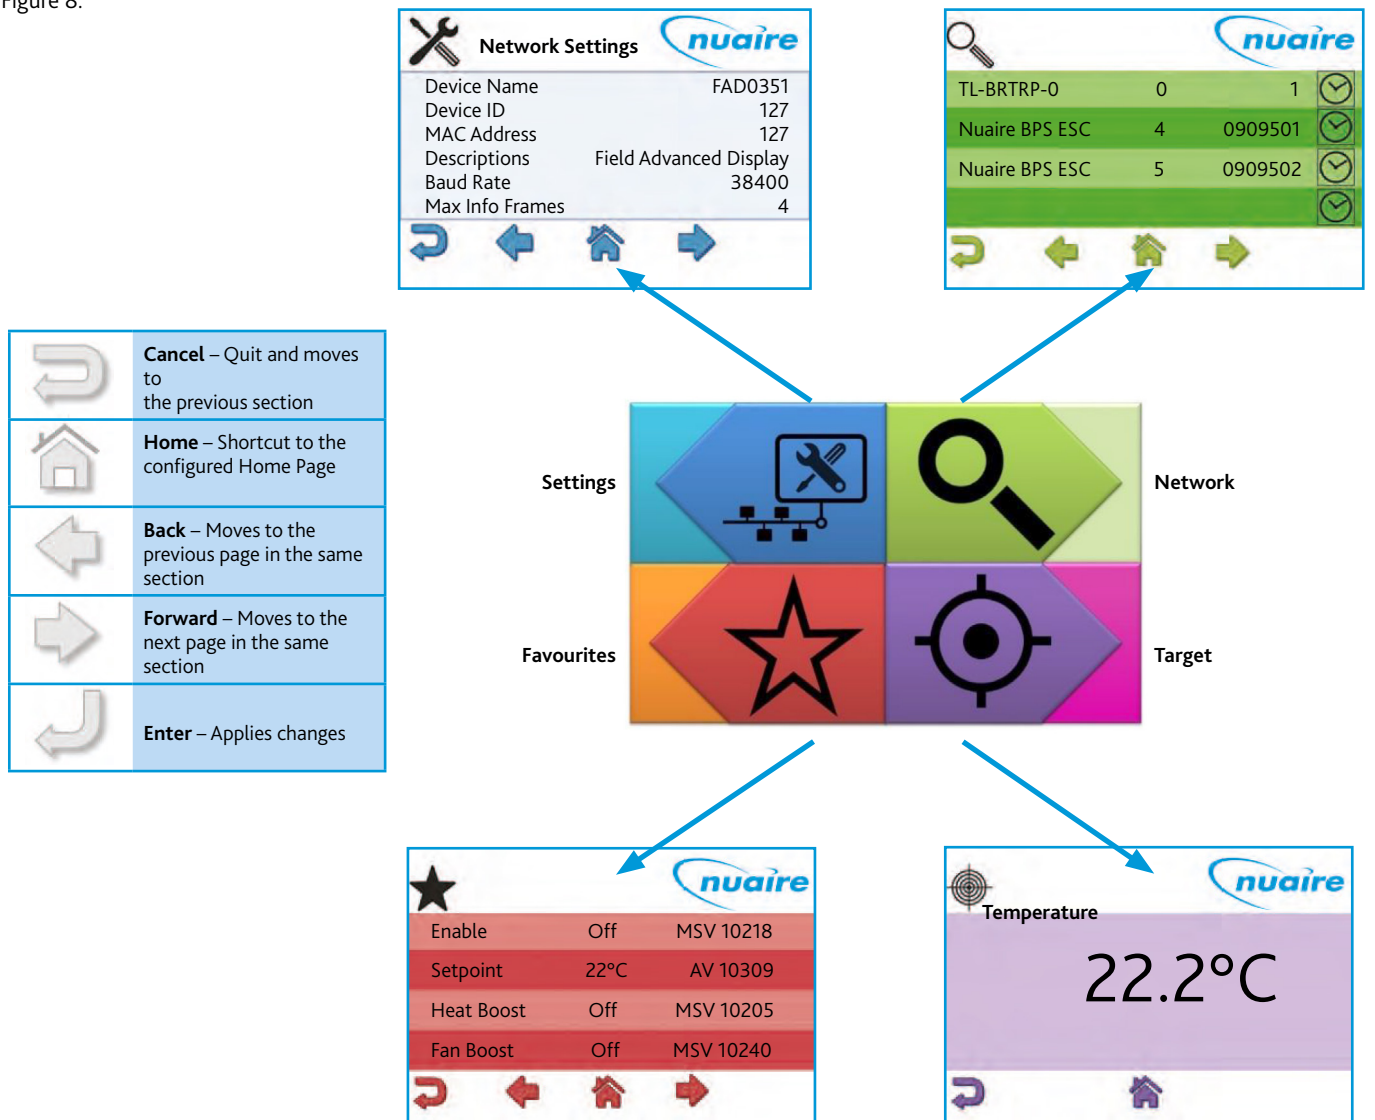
Figure 8.

Network Settings nuaire

| Device Name | FAD0351 |
|---|---|
| Device ID | 127 |
| MAC Address | 127 |
| Descriptions | Field Advanced Display |
| Baud Rate | 38400 |
| Max Info Frames | 4 |

nuaire

| TL-BRTRP-0 | 0 | 1 |
|---|---|---|
| Nuaire BPS ESC | 4 | 0909501 |
| Nuaire BPS ESC | 5 | 0909502 |

**Cancel** – Quit and moves to the previous section

**Home** – Shortcut to the configured Home Page

**Back** – Moves to the previous page in the same section

**Forward** – Moves to the next page in the same section

**Enter** – Applies changes

Settings

Network

Favourites

Target

nuaire

| Enable | Off | MSV 10218 |
|---|---|---|
| Setpoint | 22°C | AV 10309 |
| Heat Boost | Off | MSV 10205 |
| Fan Boost | Off | MSV 10240 |

nuaire

Temperature

22.2°C